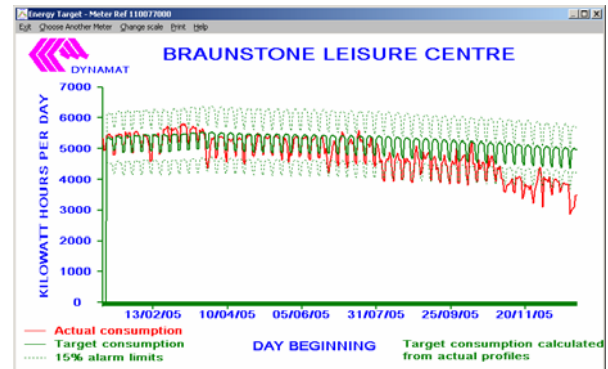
Energy Target - Meter Ref 110077000
Exit Choose Another Meter Change scale Print Help

DYNAMAT

BRAUNSTONE LEISURE CENTRE

KILOWATT HOURS PER DAY

7000
6000
5000
4000
3000
2000
1000
0

13/02/05 10/04/05 05/06/05 31/07/05 25/09/05 20/11/05

Actual consumption
Target consumption
15% alarm limits

DAY BEGINNING

Target consumption calculated from actual profiles